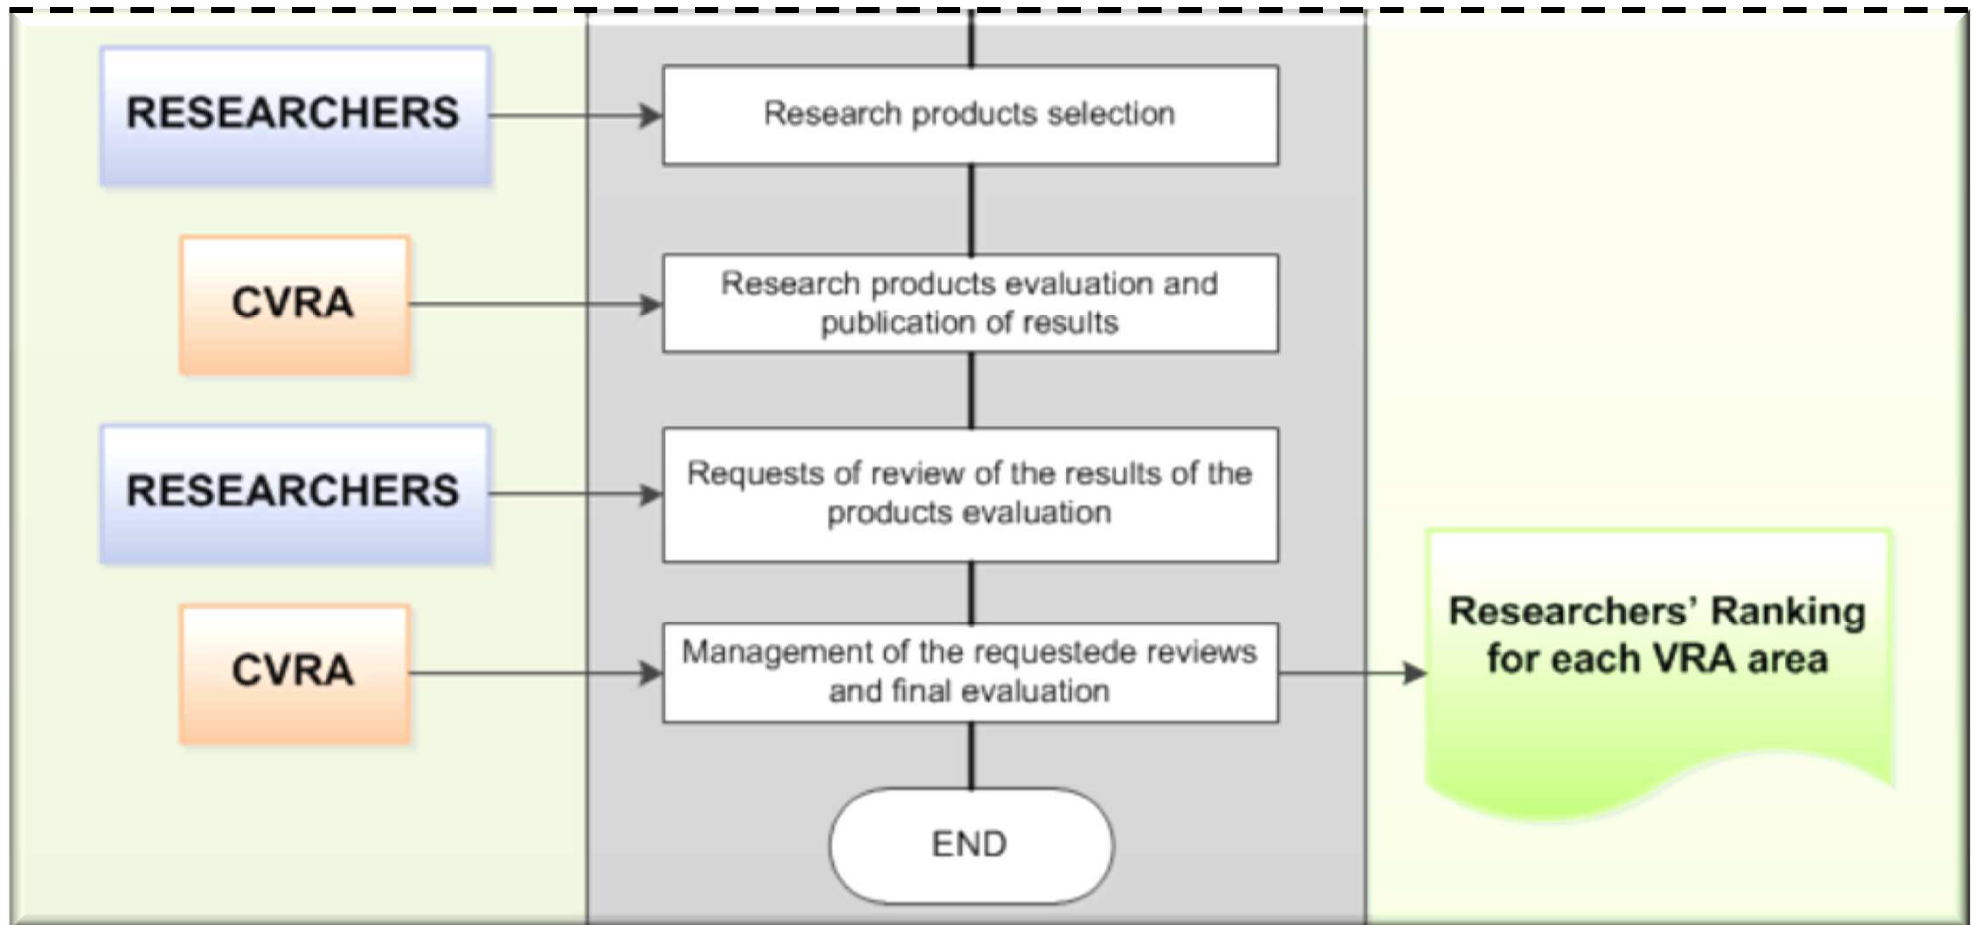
RESEARCHERS

Research products selection

CVRA

Research products evaluation and publication of results

RESEARCHERS

Requests of review of the results of the products evaluation

CVRA

Management of the requestede reviews and final evaluation

Researchers' Ranking for each VRA area

END